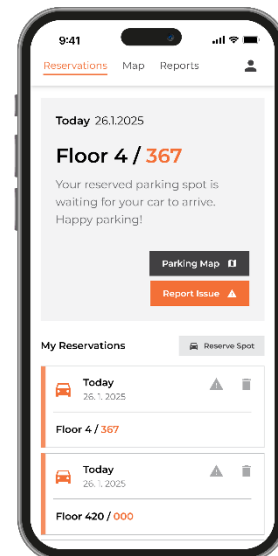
9:41

Reservations Map Reports

Today 26.1.2025

Floor 4 / 367

Your reserved parking spot is waiting for your car to arrive. Happy parking!

Parking Map

Report Issue

My Reservations

Reserve Spot

Today
26. 1. 2025

Floor 4 / 367

Today
26. 1. 2025

Floor 420 / 000